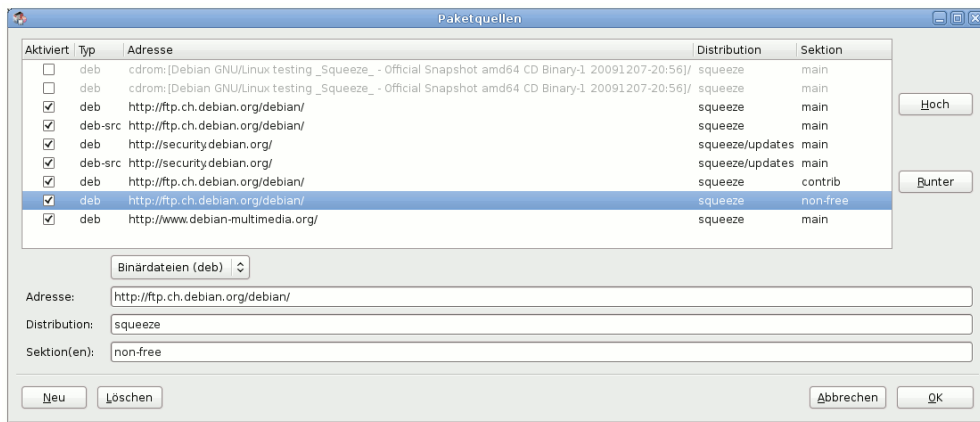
Paketquellen

| Aktiviert | Typ | Adresse | Distribution | Sektion |
|---|---|---|---|---|
| ☐ | deb | cdrom:[Debian GNU/Linux testing _Squeeze_ - Official Snapshot amd64 CD Binary-1 20091207-20:56]/ | squeeze | main |
| ☐ | deb | cdrom:[Debian GNU/Linux testing _Squeeze_ - Official Snapshot amd64 CD Binary-1 20091207-20:56]/ | squeeze | main |
| ☑ | deb | http://ftp.ch.debian.org/debian/ | squeeze | main |
| ☑ | deb-src | http://ftp.ch.debian.org/debian/ | squeeze | main |
| ☑ | deb | http://security.debian.org/ | squeeze/updates | main |
| ☑ | deb-src | http://security.debian.org/ | squeeze/updates | main |
| ☑ | deb | http://ftp.ch.debian.org/debian/ | squeeze | contrib |
| ☑ | deb | http://ftp.ch.debian.org/debian/ | squeeze | non-free |
| ☑ | deb | http://www.debian-multimedia.org/ | squeeze | main |

Hoch

Runter

Binärdateien (deb)

Adresse: http://ftp.ch.debian.org/debian/

Distribution: squeeze

Sektion(en): non-free

Neu Löschen Abbrechen OK